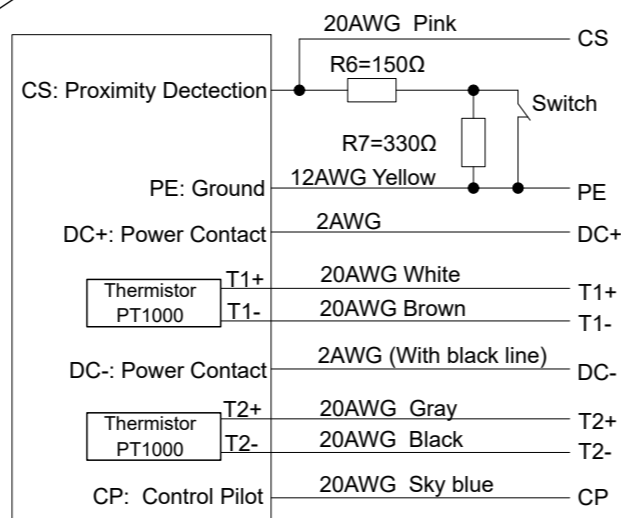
20AWG Pink

CS

R6=150Ω

CS: Proximity Dectection

Switch

R7=330Ω

PE: Ground

12AWG Yellow

PE

DC+: Power Contact

2AWG

DC+

Thermistor PT1000

T1+

T1-

20AWG White

T1+

20AWG Brown

T1-

DC-: Power Contact

2AWG (With black line)

DC-

Thermistor PT1000

T2+

T2-

20AWG Gray

T2+

20AWG Black

T2-

CP: Control Pilot

20AWG Sky blue

CP